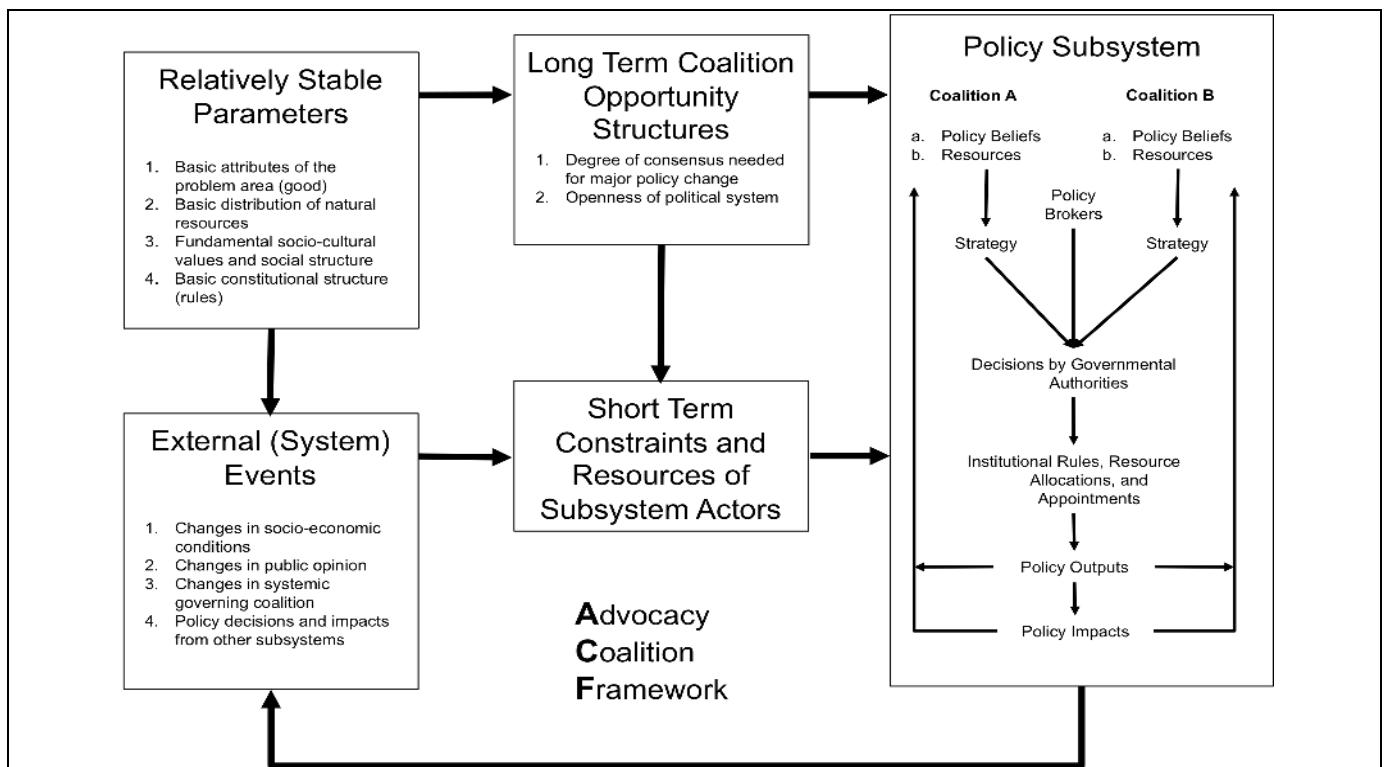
Relatively Stable Parameters

1. Basic attributes of the problem area (good)
2. Basic distribution of natural resources
3. Fundamental socio-cultural values and social structure
4. Basic constitutional structure (rules)

Long Term Coalition Opportunity Structures

1. Degree of consensus needed for major policy change
2. Openness of political system

Policy Subsystem

Coalition A

a. Policy Beliefs
b. Resources

Coalition B

a. Policy Beliefs
b. Resources

Strategy

Policy Brokers

Strategy

Decisions by Governmental Authorities

Institutional Rules, Resource Allocations, and Appointments

Policy Outputs

Policy Impacts

External (System) Events

1. Changes in socio-economic conditions
2. Changes in public opinion
3. Changes in systemic governing coalition
4. Policy decisions and impacts from other subsystems

Short Term Constraints and Resources of Subsystem Actors

Advocacy
Coalition
Framework